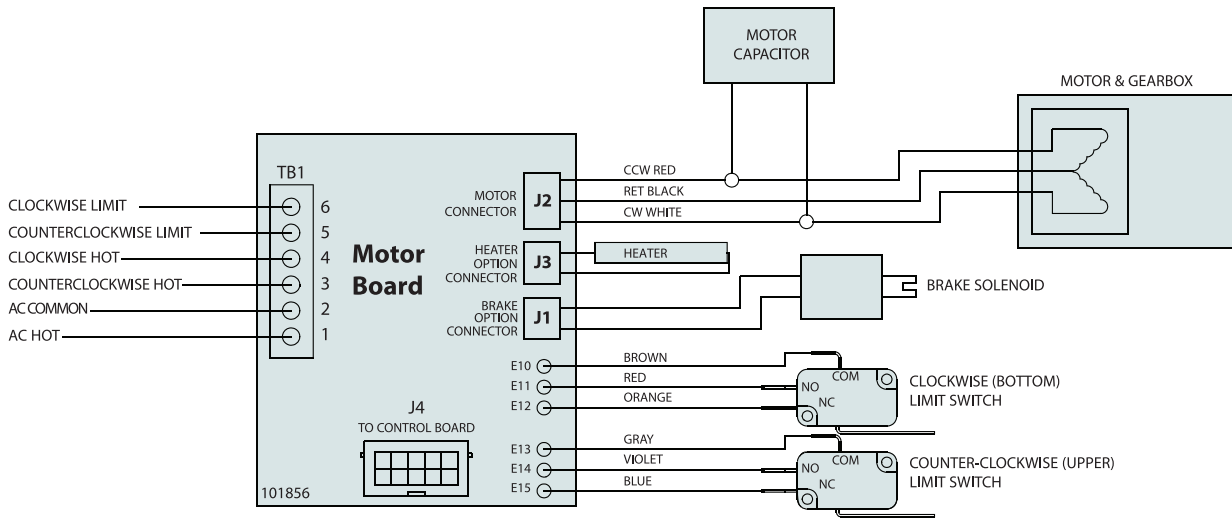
MOTOR CAPACITOR

MOTOR & GEARBOX

TB1

CLOCKWISE LIMIT
COUNTERCLOCKWISE LIMIT
CLOCKWISE HOT
COUNTERCLOCKWISE HOT
AC COMMON
AC HOT

6
5
4
3
2
1

Motor Board

MOTOR CONNECTOR J2
HEATER OPTION CONNECTOR J3
BRAKE OPTION CONNECTOR J1

CCW RED
RET BLACK
CW WHITE

HEATER

BRAKE SOLENOID

E10 BROWN
E11 RED
E12 ORANGE

COM
NO
NC

CLOCKWISE (BOTTOM) LIMIT SWITCH

J4
TO CONTROL BOARD

E13 GRAY
E14 VIOLET
E15 BLUE

COM
NO
NC

COUNTER-CLOCKWISE (UPPER) LIMIT SWITCH

101856